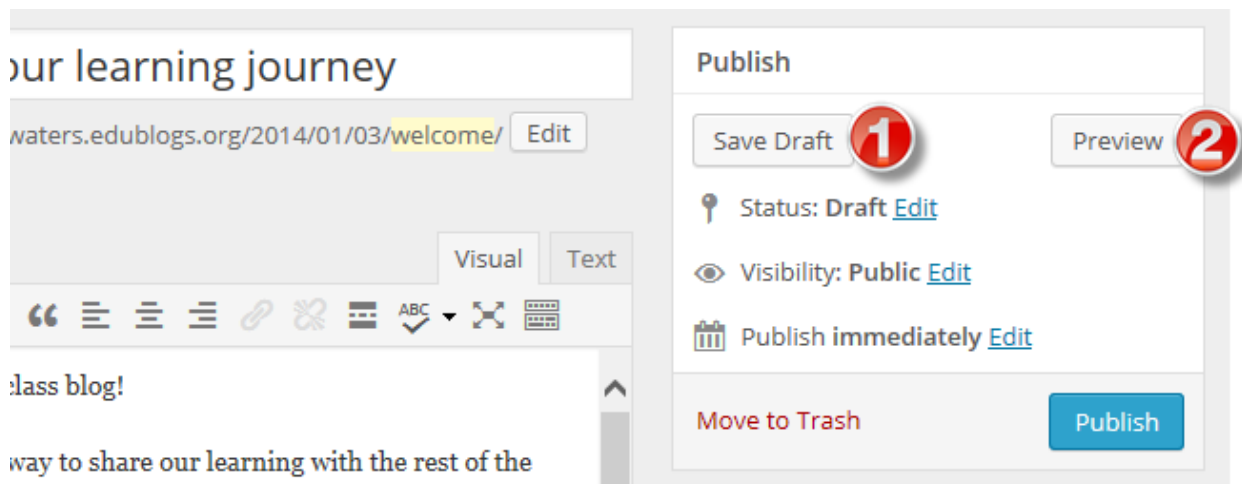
our learning journey

waters.edublogs.org/2014/01/03/welcome/ Edit

Visual Text

ABC

class blog!

way to share our learning with the rest of the

Publish

Save Draft 1

Preview 2

Status: **Draft** Edit

Visibility: **Public** Edit

Publish **immediately** Edit

Move to Trash

Publish